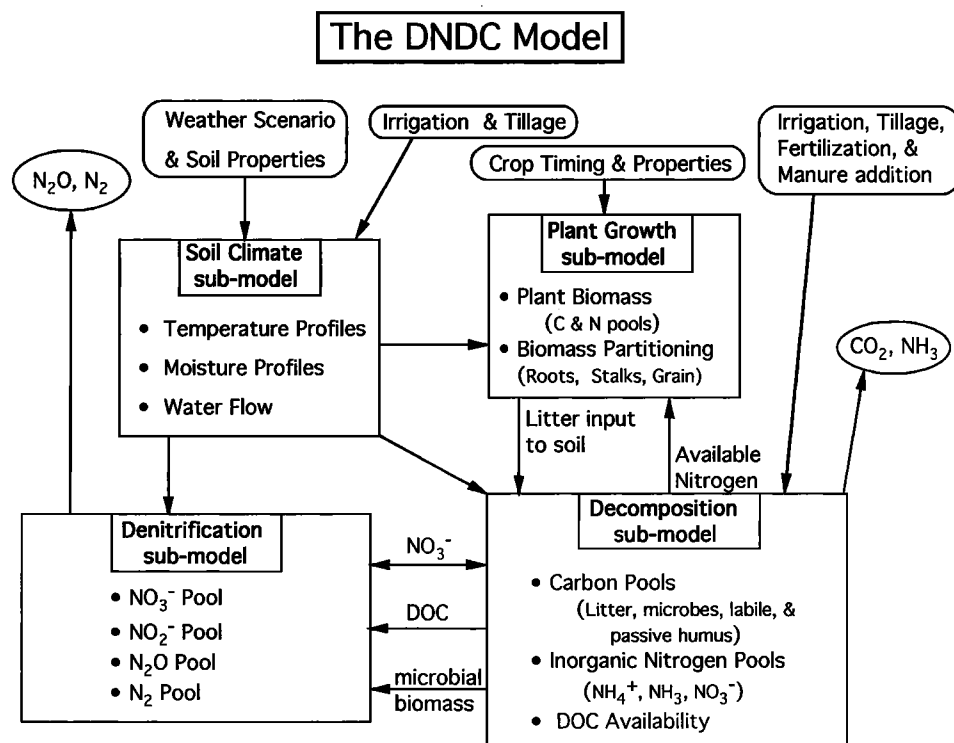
The DNDC Model

Weather Scenario & Soil Properties

Irrigation & Tillage

Irrigation, Tillage, Fertilization, & Manure addition

$N_2O$, $N_2$

Crop Timing & Properties

Soil Climate sub-model

• Temperature Profiles
• Moisture Profiles
• Water Flow

Plant Growth sub-model

• Plant Biomass (C & N pools)
• Biomass Partitioning (Roots, Stalks, Grain)

$CO_2$, $NH_3$

Litter input to soil

Available Nitrogen

Denitrification sub-model

• $NO_3^-$ Pool
• $NO_2^-$ Pool
• $N_2O$ Pool
• $N_2$ Pool

$NO_3^-$

DOC

microbial biomass

Decomposition sub-model

• Carbon Pools (Litter, microbes, labile, & passive humus)
• Inorganic Nitrogen Pools ($NH_4^+$, $NH_3$, $NO_3^-$)
• DOC Availability